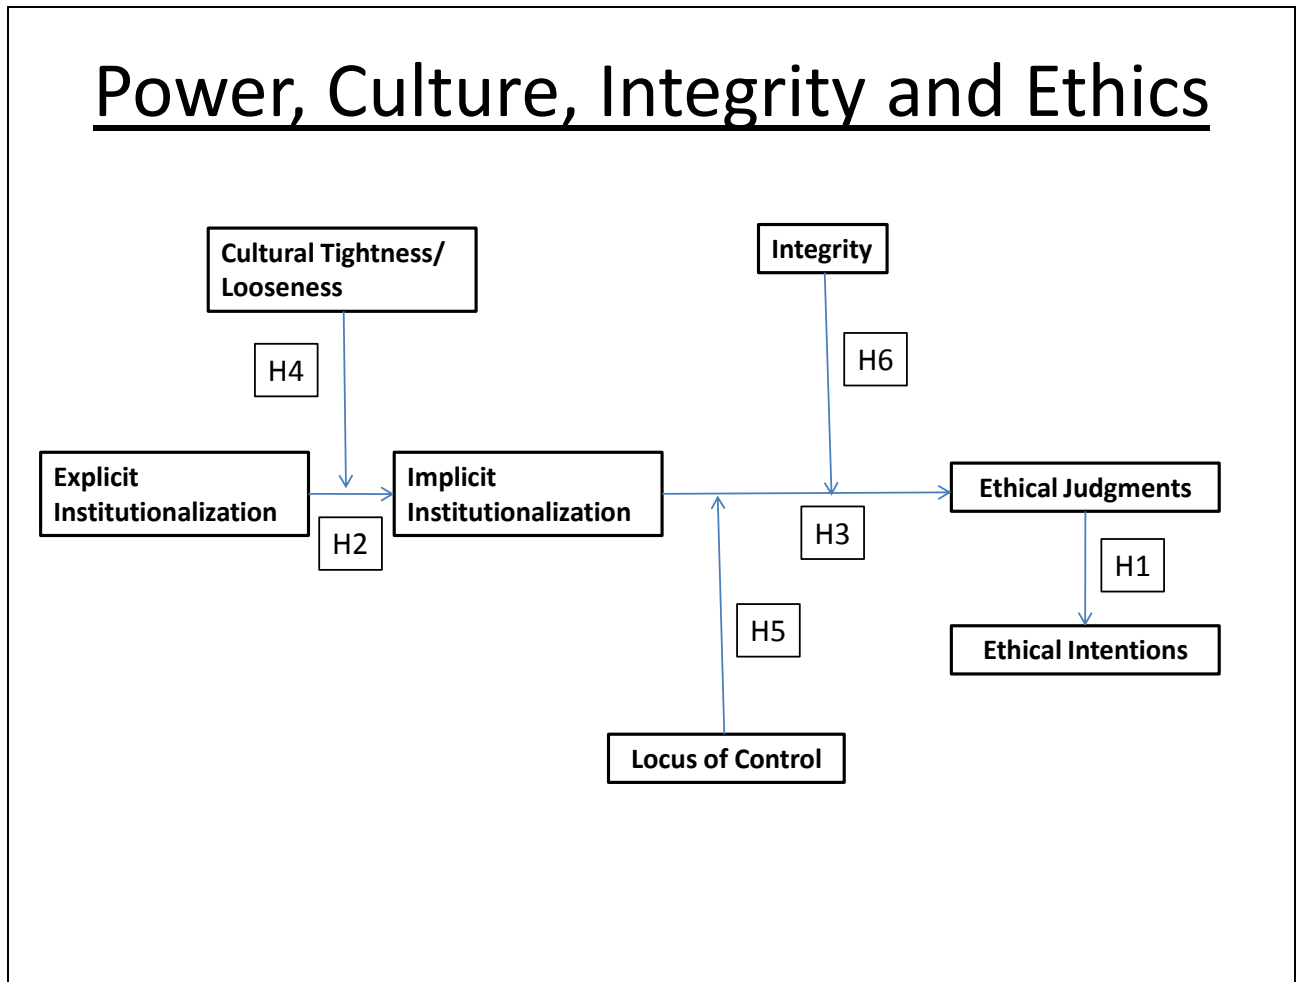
Power, Culture, Integrity and Ethics

Cultural Tightness/ Looseness

H4

Integrity

H6

Explicit Institutionalization

H2

Implicit Institutionalization

H3

Ethical Judgments

H1

Ethical Intentions

H5

Locus of Control